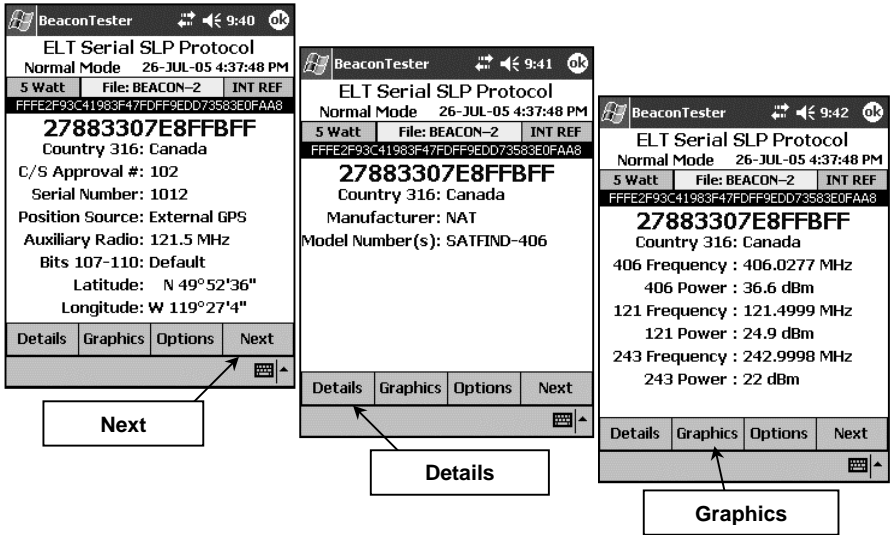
BeaconTester 9:40 ok

ELT Serial SLP Protocol
Normal Mode 26-JUL-05 4:37:48 PM

| 5 Watt | File: BEACON–2 | INT REF |
|---|---|---|

FFFE2F93C41983F47FDFF9EDD73583E0FAA8

27883307E8FFBFF
Country 316: Canada
C/S Approval #: 102
Serial Number: 1012
Position Source: External GPS
Auxiliary Radio: 121.5 MHz
Bits 107-110: Default
Latitude: N 49°52'36"
Longitude: W 119°27'4"

Details | Graphics | Options | Next

Next

BeaconTester 9:41 ok

ELT Serial SLP Protocol
Normal Mode 26-JUL-05 4:37:48 PM

| 5 Watt | File: BEACON–2 | INT REF |
|---|---|---|

FFFE2F93C41983F47FDFF9EDD73583E0FAA8

27883307E8FFBFF
Country 316: Canada
Manufacturer: NAT
Model Number(s): SATFIND-406

Details | Graphics | Options | Next

Details

BeaconTester 9:42 ok

ELT Serial SLP Protocol
Normal Mode 26-JUL-05 4:37:48 PM

| 5 Watt | File: BEACON–2 | INT REF |
|---|---|---|

FFFE2F93C41983F47FDFF9EDD73583E0FAA8

27883307E8FFBFF
Country 316: Canada
406 Frequency : 406.0277 MHz
406 Power : 36.6 dBm
121 Frequency : 121.4999 MHz
121 Power : 24.9 dBm
243 Frequency : 242.9998 MHz
243 Power : 22 dBm

Details | Graphics | Options | Next

Graphics